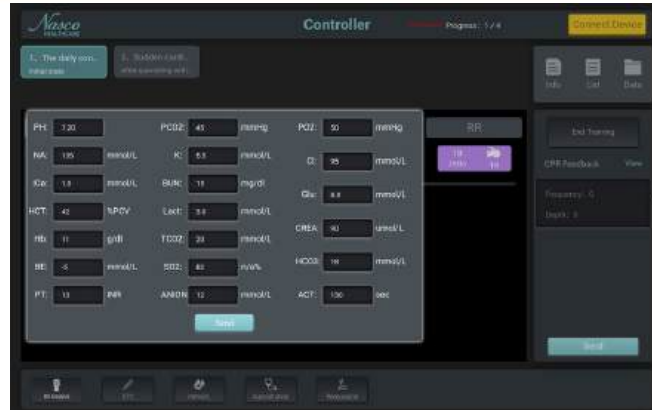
Nasco HEALTHCARE

Controller

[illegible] Progress: 1 / 4

Connect Device

1. The daily con... Initial state

2. Sudden cardi... after operating with...

Info List Data

PH: 7.20
PCO2: 45 mmHg
PO2: 50 mmHg
NA: 135 mmol/L
K: 5.5 mmol/L
Cl: 95 mmol/L
iCa: 1.5 mmol/L
BUN: 15 mg/dl
Glu: 8.8 mmol/L
HCT: 42 %PCV
Lact: 3.0 mmol/L
Hb: 11 g/dl
TCO2: 20 mmol/L
CREA: 90 umol/L
BE: -5 mmol/L
SO2: 80 m/a%
HCO3: 18 mmol/L
PT: 13 INR
ANION: 12 mmol/L
ACT: 130 sec

Send

RR

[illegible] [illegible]

End Training

CPR Feedback View

Frequency: 0
Depth: 0

Send

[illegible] ECG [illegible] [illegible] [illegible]